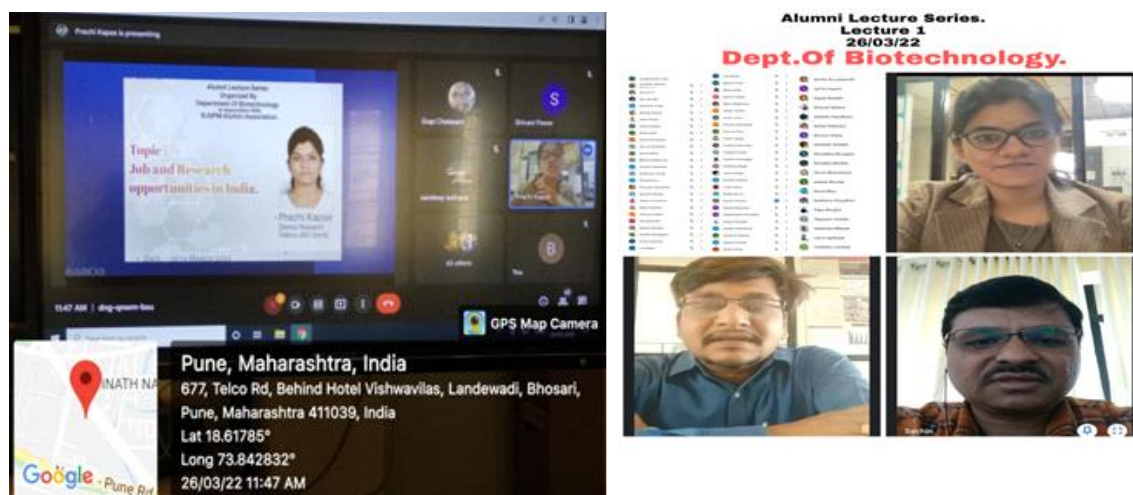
Prachi Kapse is presenting

Alumni Lecture Series
Organized By
Department Of Biotechnology
In Association With
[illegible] Alumni Association

Topic :
Job and Research opportunities in India.

- Prachi Kapse
Senior Research Fellow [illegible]

Shivani Pawar

11:47 AM | dxg-qnsm-bsu

GPS Map Camera

Pune, Maharashtra, India
677, Telco Rd, Behind Hotel Vishwavilas, Landewadi, Bhosari, Pune, Maharashtra 411039, India
Lat 18.61785°
Long 73.842832°
26/03/22 11:47 AM

Google

Alumni Lecture Series.
Lecture 1
26/03/22
Dept.Of Biotechnology.